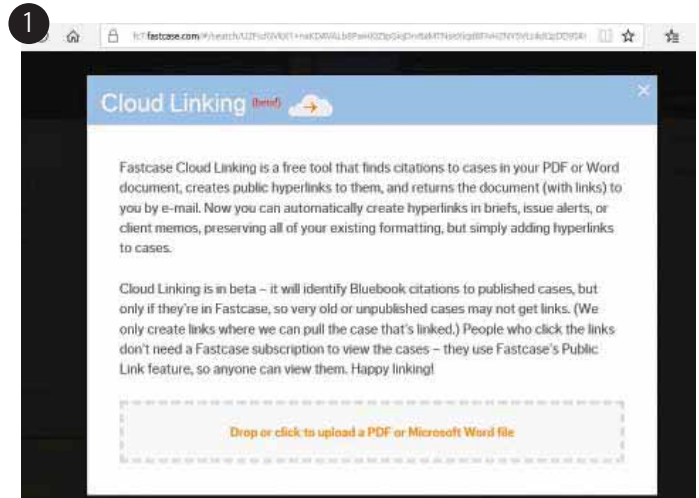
1

fastcase.com/#/search/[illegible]

Cloud Linking (beta!)

×

Fastcase Cloud Linking is a free tool that finds citations to cases in your PDF or Word document, creates public hyperlinks to them, and returns the document (with links) to you by e-mail. Now you can automatically create hyperlinks in briefs, issue alerts, or client memos, preserving all of your existing formatting, but simply adding hyperlinks to cases.

Cloud Linking is in beta – it will identify Bluebook citations to published cases, but only if they're in Fastcase, so very old or unpublished cases may not get links. (We only create links where we can pull the case that's linked.) People who click the links don't need a Fastcase subscription to view the cases – they use Fastcase's Public Link feature, so anyone can view them. Happy linking!

Drop or click to upload a PDF or Microsoft Word file